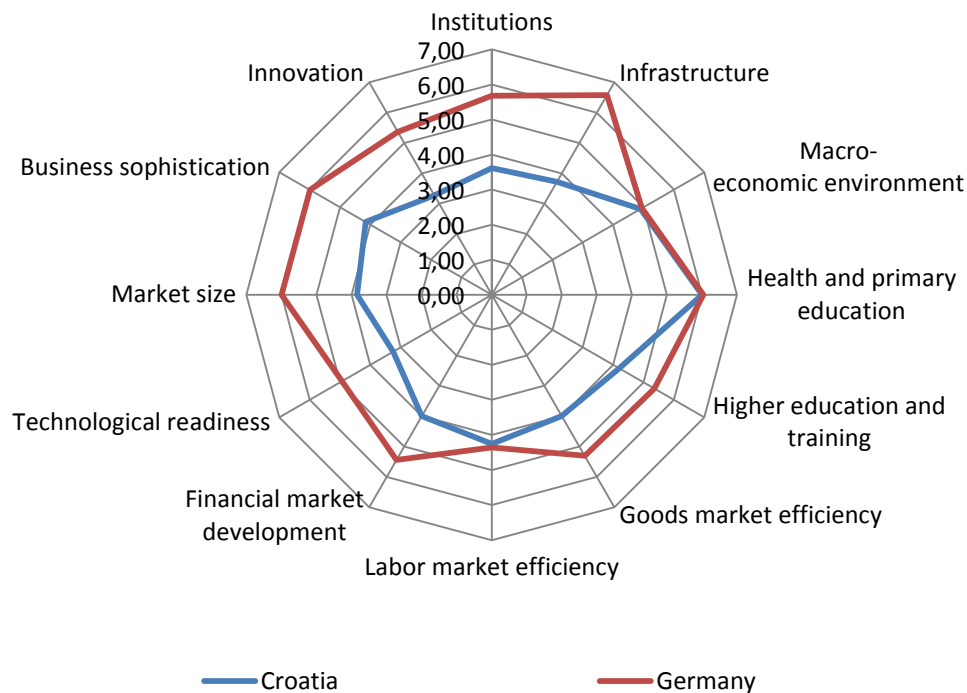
Institutions
7,00
6,00
5,00
4,00
3,00
2,00
1,00
0,00
Infrastructure
Macro-economic environment
Health and primary education
Higher education and training
Goods market efficiency
Labor market efficiency
Financial market development
Technological readiness
Market size
Business sophistication
Innovation

Croatia
Germany